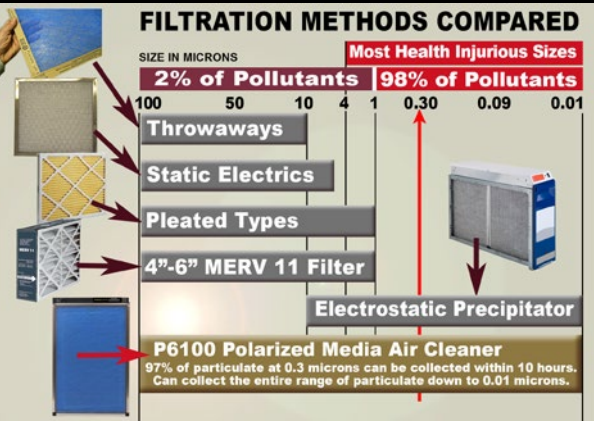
FILTRATION METHODS COMPARED

SIZE IN MICRONS

Most Health Injurious Sizes

2% of Pollutants

98% of Pollutants

100 50 10 4 1 0.30 0.09 0.01

Throwaways

Static Electrics

Pleated Types

4"-6" MERV 11 Filter

Electrostatic Precipitator

P6100 Polarized Media Air Cleaner

97% of particulate at 0.3 microns can be collected within 10 hours. Can collect the entire range of particulate down to 0.01 microns.